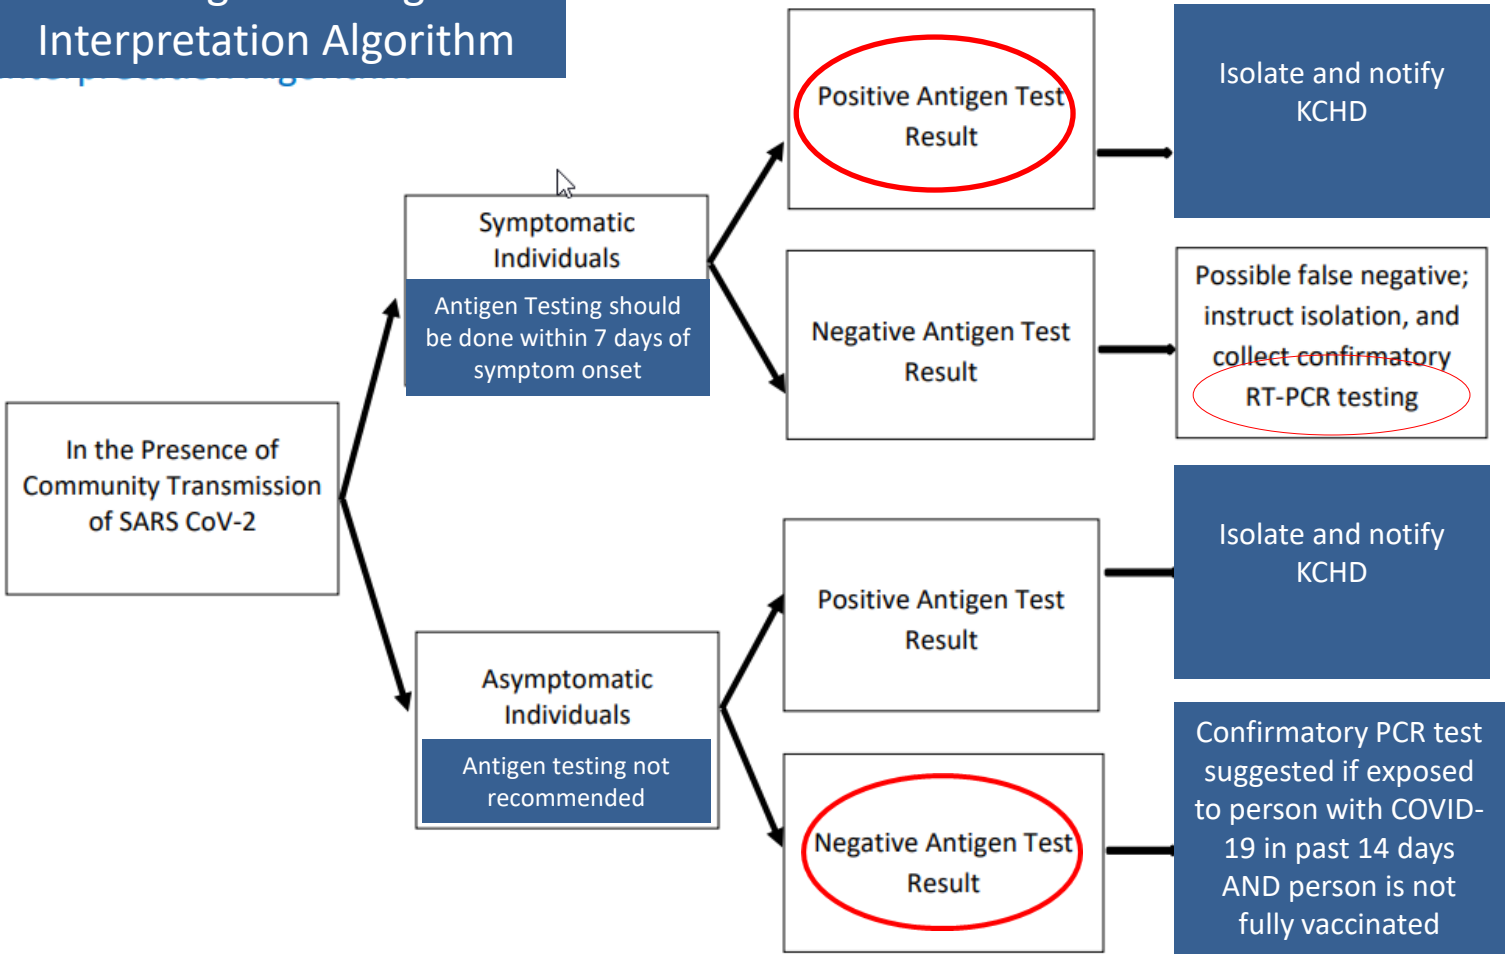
Interpretation Algorithm

In the Presence of Community Transmission of SARS CoV-2

Symptomatic Individuals

Antigen Testing should be done within 7 days of symptom onset

Positive Antigen Test Result

Isolate and notify KCHD

Negative Antigen Test Result

Possible false negative; instruct isolation, and collect confirmatory RT-PCR testing

Asymptomatic Individuals

Antigen testing not recommended

Positive Antigen Test Result

Isolate and notify KCHD

Negative Antigen Test Result

Confirmatory PCR test suggested if exposed to person with COVID-19 in past 14 days AND person is not fully vaccinated